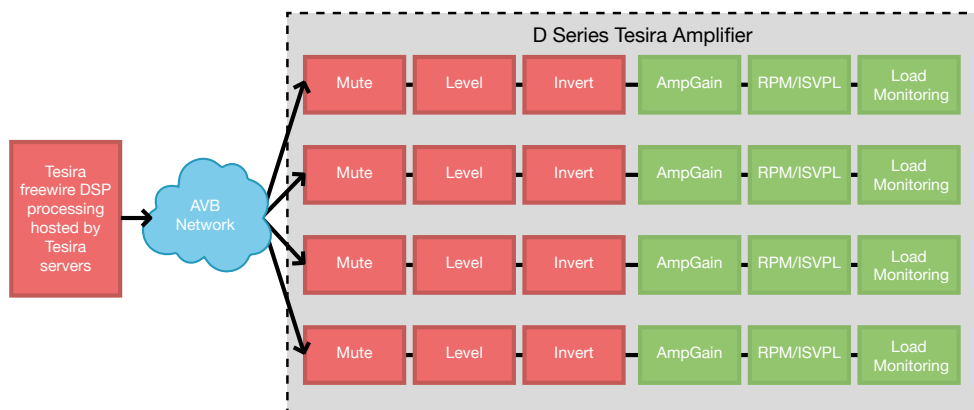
Tesira freewire DSP processing hosted by Tesira servers

AVB Network

D Series Tesira Amplifier

Mute
Level
Invert
AmpGain
RPM/ISVPL
Load Monitoring

Mute
Level
Invert
AmpGain
RPM/ISVPL
Load Monitoring

Mute
Level
Invert
AmpGain
RPM/ISVPL
Load Monitoring

Mute
Level
Invert
AmpGain
RPM/ISVPL
Load Monitoring